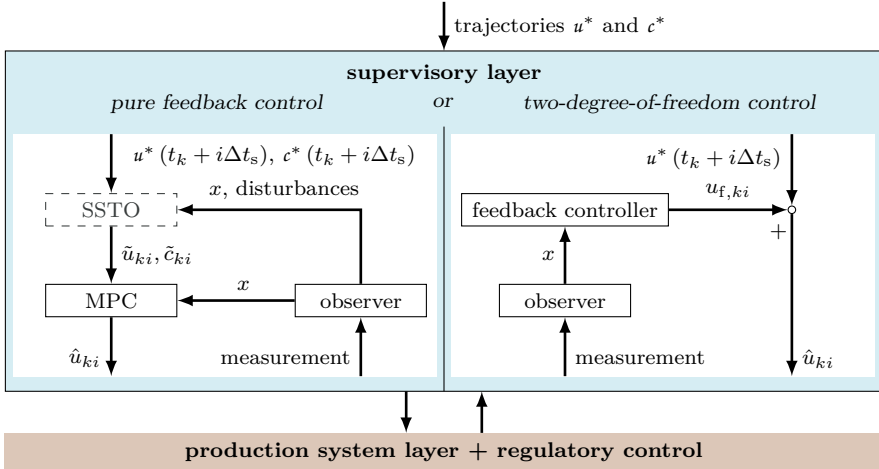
trajectories $u^*$ and $c^*$

**supervisory layer**

*pure feedback control* *or* *two-degree-of-freedom control*

$u^*(t_k + i\Delta t_\mathrm{s})$, $c^*(t_k + i\Delta t_\mathrm{s})$

$x$, disturbances

SSTO

$\tilde{u}_{ki}, \tilde{c}_{ki}$

$x$

MPC

observer

$\hat{u}_{ki}$

measurement

$u^*(t_k + i\Delta t_\mathrm{s})$

$u_{\mathrm{f},ki}$

feedback controller

+

$x$

observer

measurement

$\hat{u}_{ki}$

**production system layer + regulatory control**